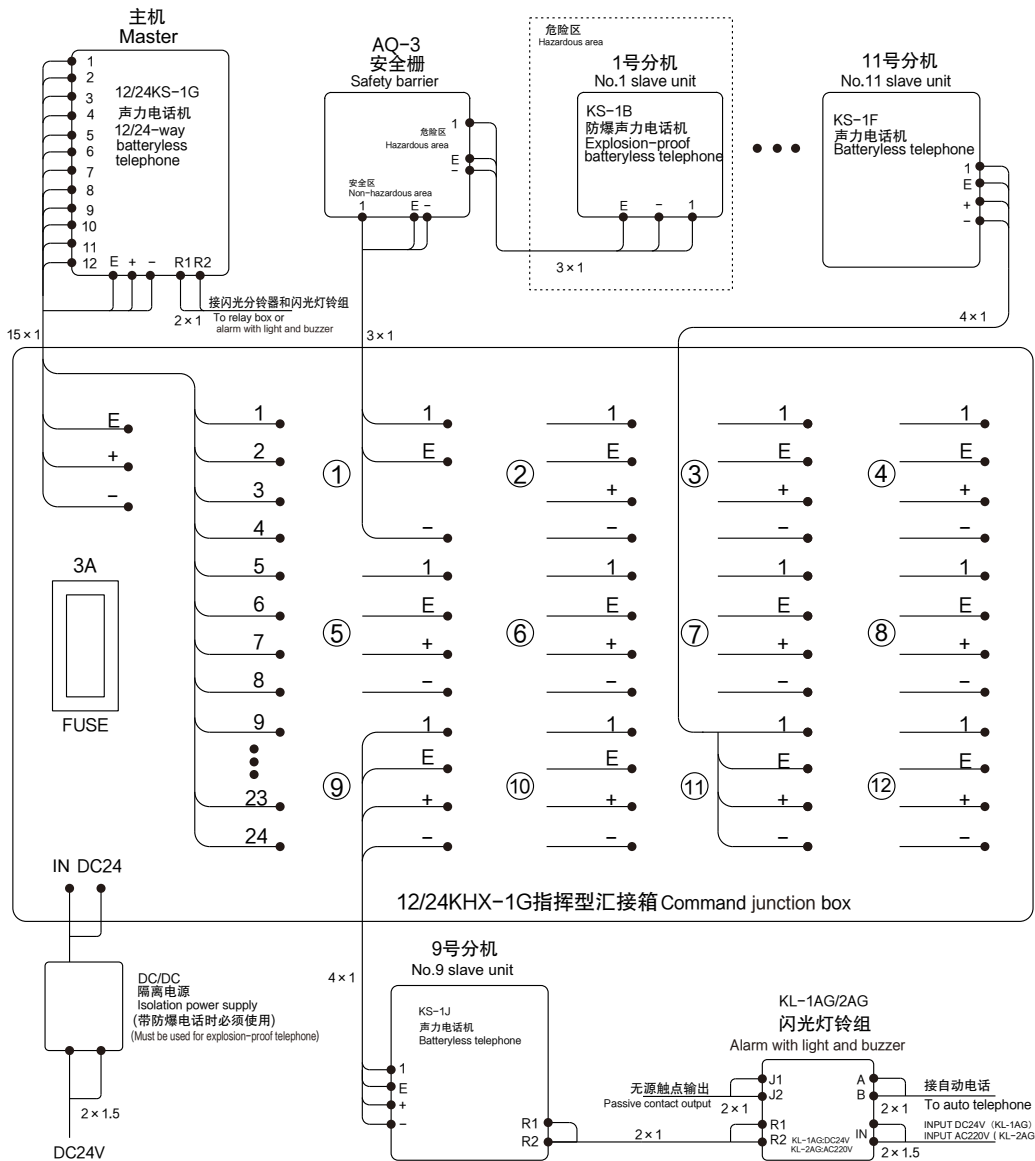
主机
Master

1
2
3
4
5
6
7
8
9
10
11
12
12/24KS-1G
声力电话机
12/24-way
batteryless
telephone
E + − R1 R2

接闪光分铃器和闪光灯铃组
To relay box or alarm with light and buzzer
2 × 1
15 × 1

AQ-3
安全栅
Safety barrier
危险区
Hazardous area
1
E
−
安全区
Non-hazardous area
1 E −
3 × 1

危险区
Hazardous area
1号分机
No.1 slave unit
KS-1B
防爆声力电话机
Explosion-proof
batteryless telephone
E − 1
3 × 1

11号分机
No.11 slave unit
KS-1F
声力电话机
Batteryless telephone
1
E
+
−
4 × 1

E
+
−
1
2
3
4
5
6
7
8
9
23
24
3A
FUSE

① 1 E −
② 1 E + −
③ 1 E + −
④ 1 E + −
⑤ 1 E + −
⑥ 1 E + −
⑦ 1 E + −
⑧ 1 E + −
⑨ 1 E + −
⑩ 1 E + −
⑪ 1 E + −
⑫ 1 E + −

IN DC24
12/24KHX-1G指挥型汇接箱 Command junction box

DC/DC
隔离电源
Isolation power supply
(带防爆电话时必须使用)
(Must be used for explosion-proof telephone)
2 × 1.5
DC24V

4 × 1
9号分机
No.9 slave unit
KS-1J
声力电话机
Batteryless telephone
1
E
+
−
R1
R2
2 × 1

KL-1AG/2AG
闪光灯铃组
Alarm with light and buzzer
无源触点输出
Passive contact output
2 × 1
J1
J2
R1
R2
KL-1AG:DC24V
KL-2AG:AC220V
A
B
2 × 1
接自动电话
To auto telephone
IN
INPUT DC24V (KL-1AG)
INPUT AC220V (KL-2AG
2 × 1.5